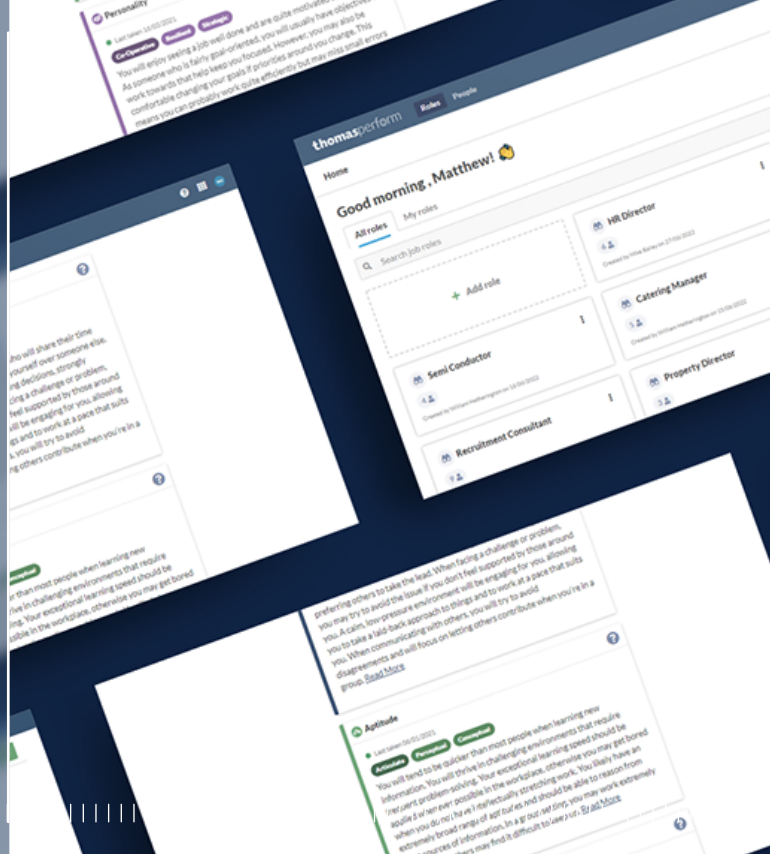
Personality

Last taken 16/05/2021

Co-Operative Resilient Strategic

You will enjoy seeing a job well done and are quite motivated. As someone who is fairly goal-oriented, you will usually have objectives work towards that help keep you focused. However, you may also be comfortable changing your goals if priorities around you change. This means you can probably work quite efficiently but may miss small errors

thomasperform Roles People

Home

Good morning , Matthew! 👏

All roles My roles

Search job roles

Add role

HR Director

4

Created by Mike Banks on 27/08/2022

Catering Manager

5

Created by William Hetherington on 25/08/2022

Semi Conductor

4

Created by William Hetherington on 18/08/2022

Property Director

3

Recruitment Consultant

3

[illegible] who will share their time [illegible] yourself over someone else. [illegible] decisions, strongly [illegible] a challenge or problem, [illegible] feel supported by those around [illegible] will be engaging for you, allowing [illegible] and to work at a pace that suits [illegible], you will try to avoid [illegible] others contribute when you're in a

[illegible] than most people when learning new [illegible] in challenging environments that require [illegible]. Your exceptional learning speed should be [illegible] in the workplace, otherwise you may get bored

preferring others to take the lead. When facing a challenge or problem, you may try to avoid the issue if you don't feel supported by those around you. A calm, low-pressure environment will be engaging for you, allowing you to take a laid-back approach to things and to work at a pace that suits you. When communicating with others, you will try to avoid disagreements and will focus on letting others contribute when you're in a group. Read More

Aptitude

Last taken 06/01/2021

Articulate Perceptual Conceptual

You will tend to be quicker than most people when learning new information. You will thrive in challenging environments that require frequent problem-solving. Your exceptional learning speed should be applied wherever possible in the workplace, otherwise you may get bored when you do not have intellectually stretching work. You likely have an extremely broad range of aptitudes and should be able to reason from many sources of information. In a group setting, you may work extremely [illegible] may find it difficult to keep up. Read More